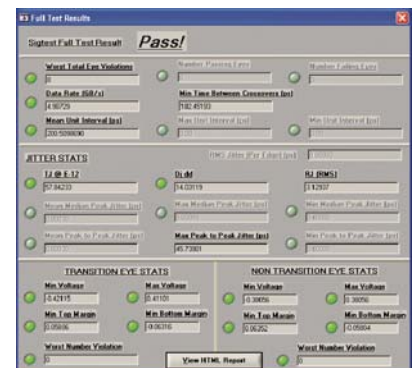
Full Test Results

Sigtest Full Test Result Pass!

Worst Total Eye Violations
0
Number Passing Eyes
Number Failing Eyes

Data Rate (GB/s)
4.98729
Min Time Between Crossovers (ps)
182.45193

Mean Unit Interval (ps)
200.5098090
Max Unit Interval (ps)
Min Unit Interval (ps)

JITTER STATS
RMS Jitter (Per Edge) (ps)

TJ @ E-12
57.94233
Dj dd
14.03119
RJ (RMS)
3.12937

Mean Median Peak Jitter (ps)
Max Median Peak Jitter (ps)
Min Median Peak Jitter (ps)

Mean Peak to Peak Jitter (ps)
Max Peak to Peak Jitter (ps)
45.73001
Min Peak to Peak Jitter (ps)

TRANSITION EYE STATS
Min Voltage
-0.42815
Max Voltage
0.41101
Min Top Margin
0.05806
Min Bottom Margin
-0.06316
Worst Number Violation
0

NON TRANSITION EYE STATS
Min Voltage
-0.30056
Max Voltage
0.30056
Min Top Margin
0.06252
Min Bottom Margin
-0.05804
Worst Number Violation
0

View HTML Report